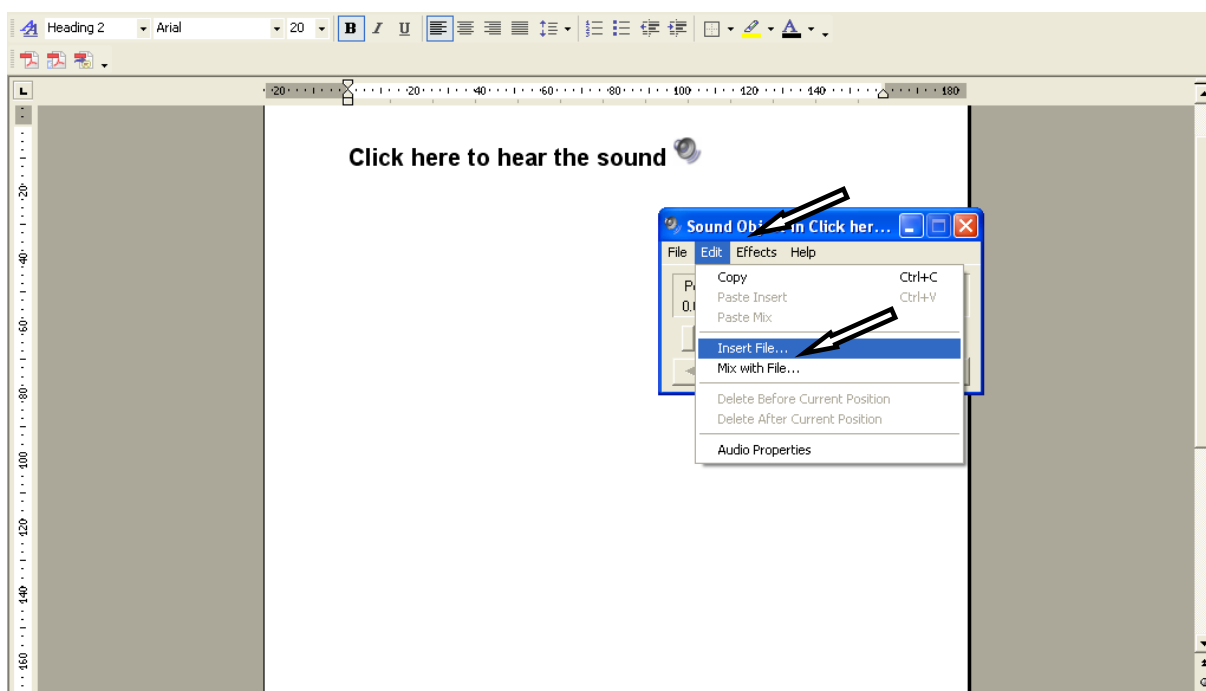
Heading 2 Arial 20 B I U

·20· · · · · · · · · 20 · · · · · · 40 · · · · · · 60 · · · · · · 80 · · · · · · 100 · · · · · · 120 · · · · · · 140 · · · · · · 180

20 40 60 80 100 120 140 160

Click here to hear the sound

Sound Ob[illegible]n Click her...

File Edit Effects Help

Copy Ctrl+C
Paste Insert Ctrl+V
Paste Mix
Insert File...
Mix with File...
Delete Before Current Position
Delete After Current Position
Audio Properties